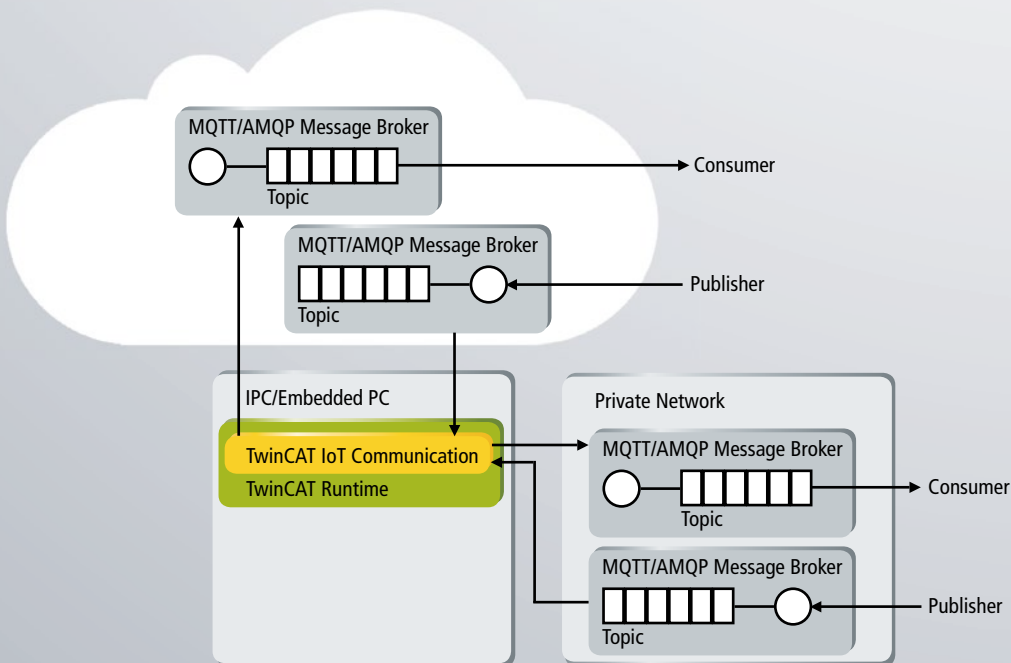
MQTT/AMQP Message Broker
Topic
Consumer

MQTT/AMQP Message Broker
Topic
Publisher

IPC/Embedded PC
TwinCAT IoT Communication
TwinCAT Runtime

Private Network
MQTT/AMQP Message Broker
Topic
Consumer

MQTT/AMQP Message Broker
Topic
Publisher